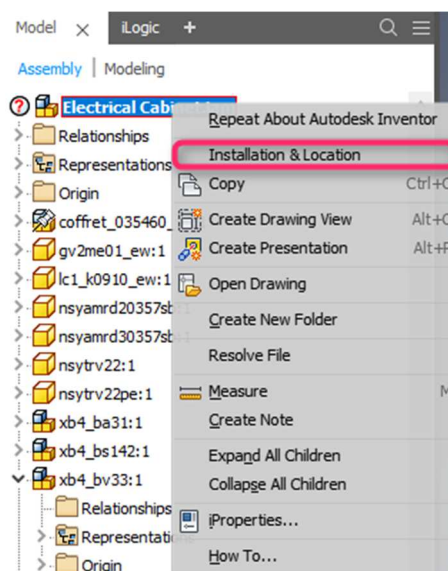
Model × iLogic +

Assembly | Modeling

Electrical Cabi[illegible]
Relationships
Representations
Origin
coffret_035460_
gv2me01_ew:1
lc1_k0910_ew:1
nsyamrd20357sb
nsyamrd30357sb
nsytrv22:1
nsytrv22pe:1
xb4_ba31:1
xb4_bs142:1
xb4_bv33:1
Relationships
Representatio
Origin

Repeat About Autodesk Inventor
Installation & Location
Copy Ctrl+C
Create Drawing View Alt+C
Create Presentation Alt+F
Open Drawing
Create New Folder
Resolve File
Measure M
Create Note
Expand All Children
Collapse All Children
iProperties...
How To...